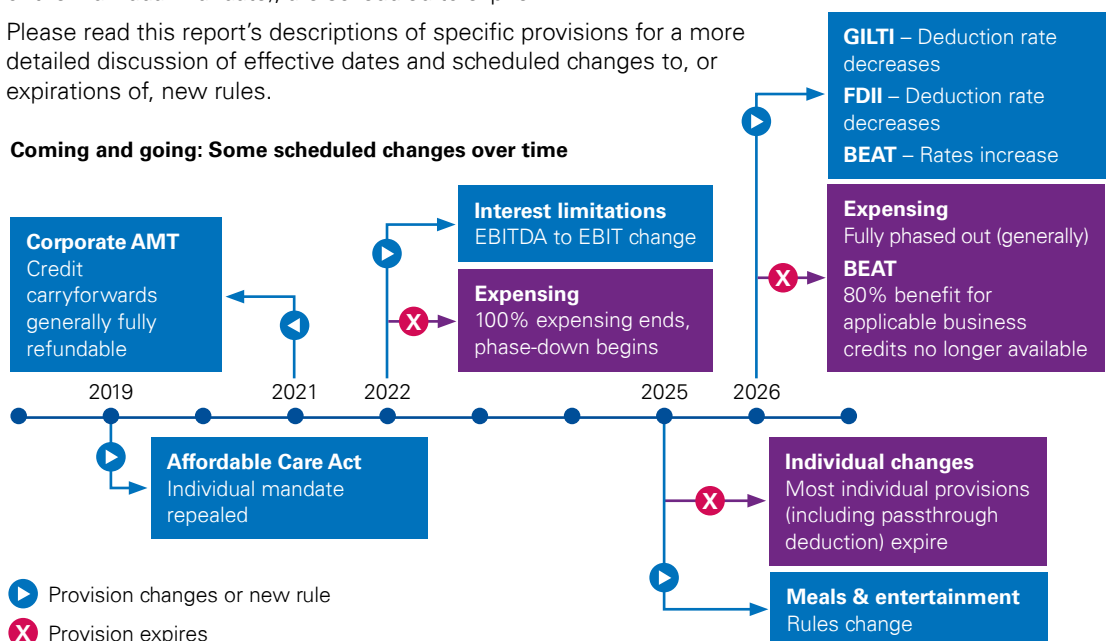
Please read this report's descriptions of specific provisions for a more detailed discussion of effective dates and scheduled changes to, or expirations of, new rules.

Coming and going: Some scheduled changes over time

GILTI – Deduction rate decreases
FDII – Deduction rate decreases
BEAT – Rates increase

Interest limitations
EBITDA to EBIT change

Corporate AMT
Credit carryforwards generally fully refundable

Expensing
100% expensing ends, phase-down begins

Expensing
Fully phased out (generally)
BEAT
80% benefit for applicable business credits no longer available

2019 2021 2022 2025 2026

Affordable Care Act
Individual mandate repealed

Individual changes
Most individual provisions (including passthrough deduction) expire

Meals & entertainment
Rules change

Provision changes or new rule
Provision expires